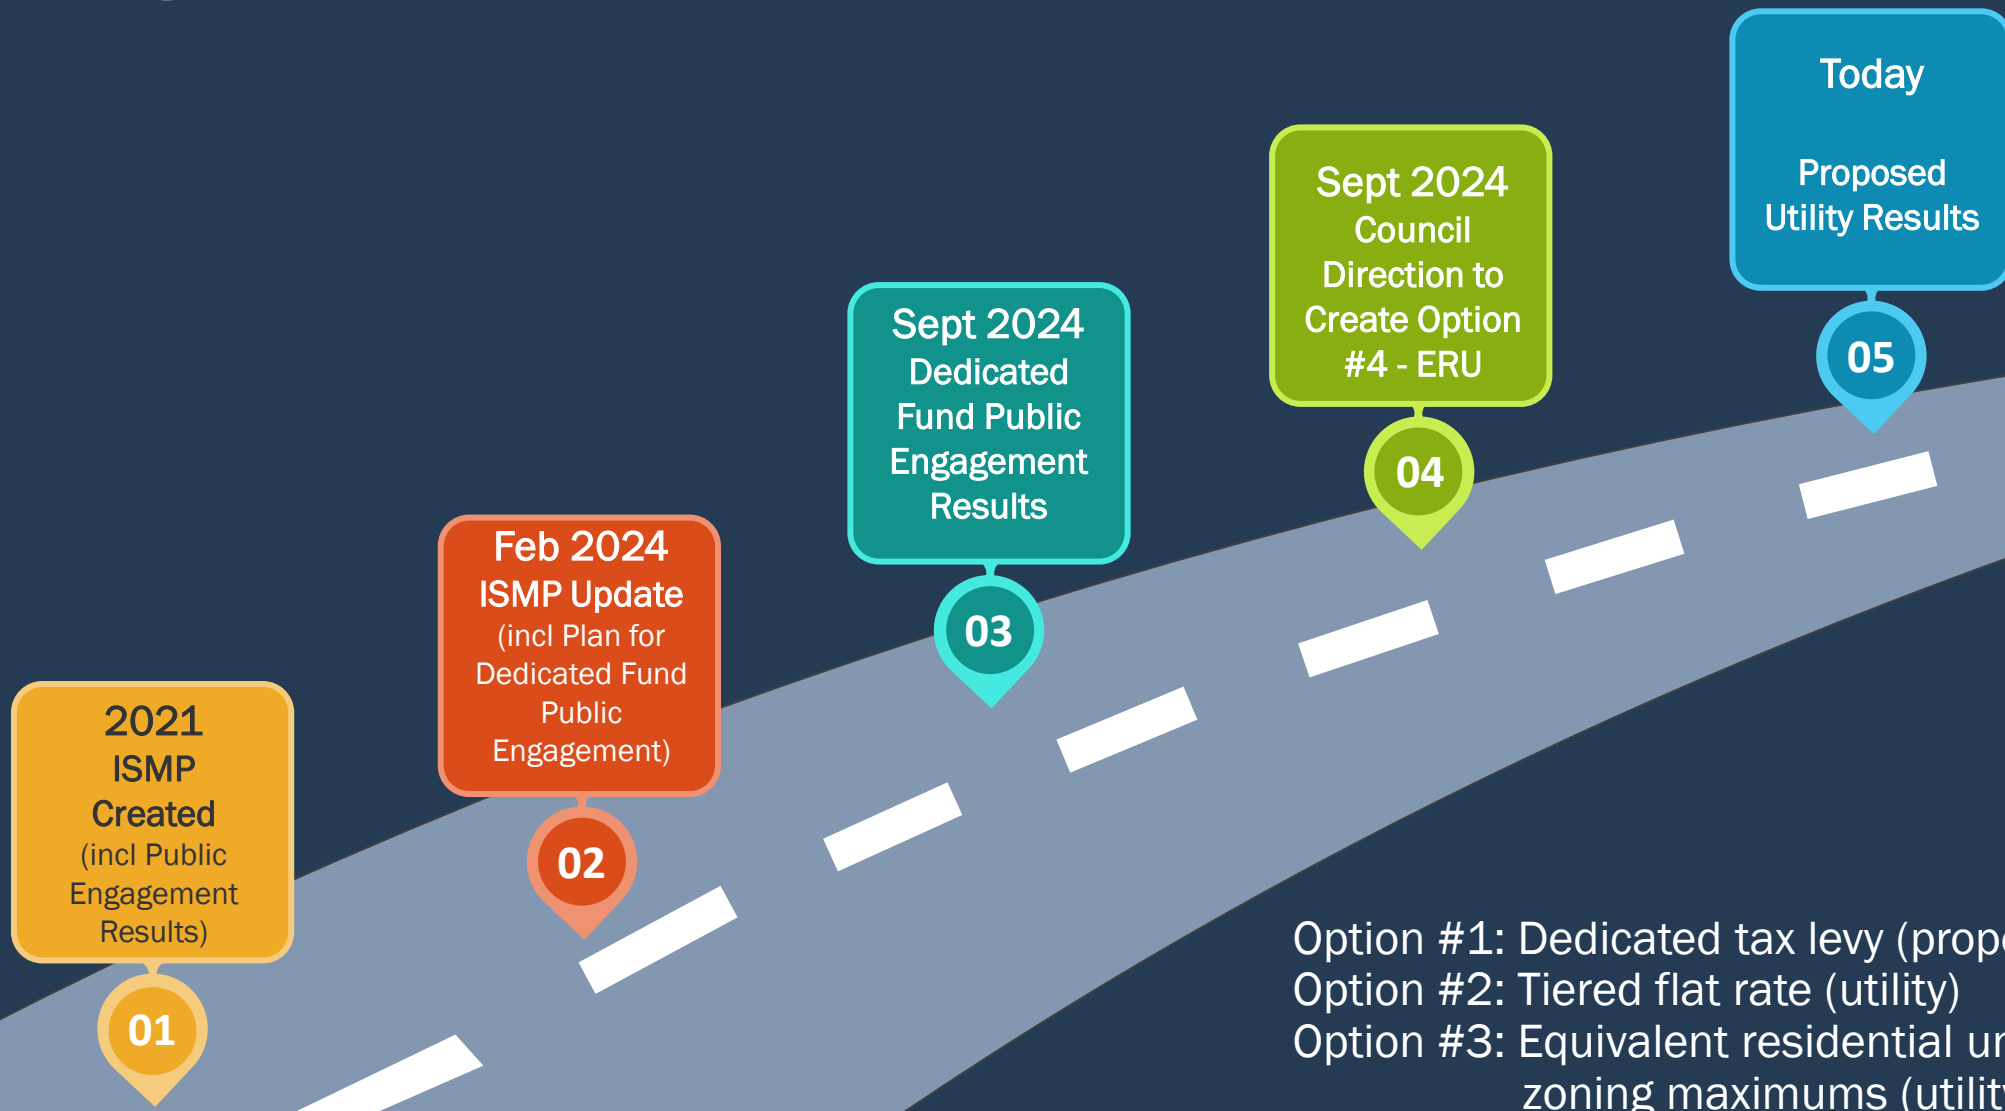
2021
ISMP
Created
(incl Public Engagement Results)

01

Feb 2024
ISMP Update
(incl Plan for Dedicated Fund Public Engagement)

02

Sept 2024
Dedicated Fund Public Engagement Results

03

Sept 2024
Council Direction to Create Option #4 - ERU

04

Today

Proposed Utility Results

05

Option #1: Dedicated tax levy (prop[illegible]
Option #2: Tiered flat rate (utility)
Option #3: Equivalent residential u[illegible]
zoning maximums (utilit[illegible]